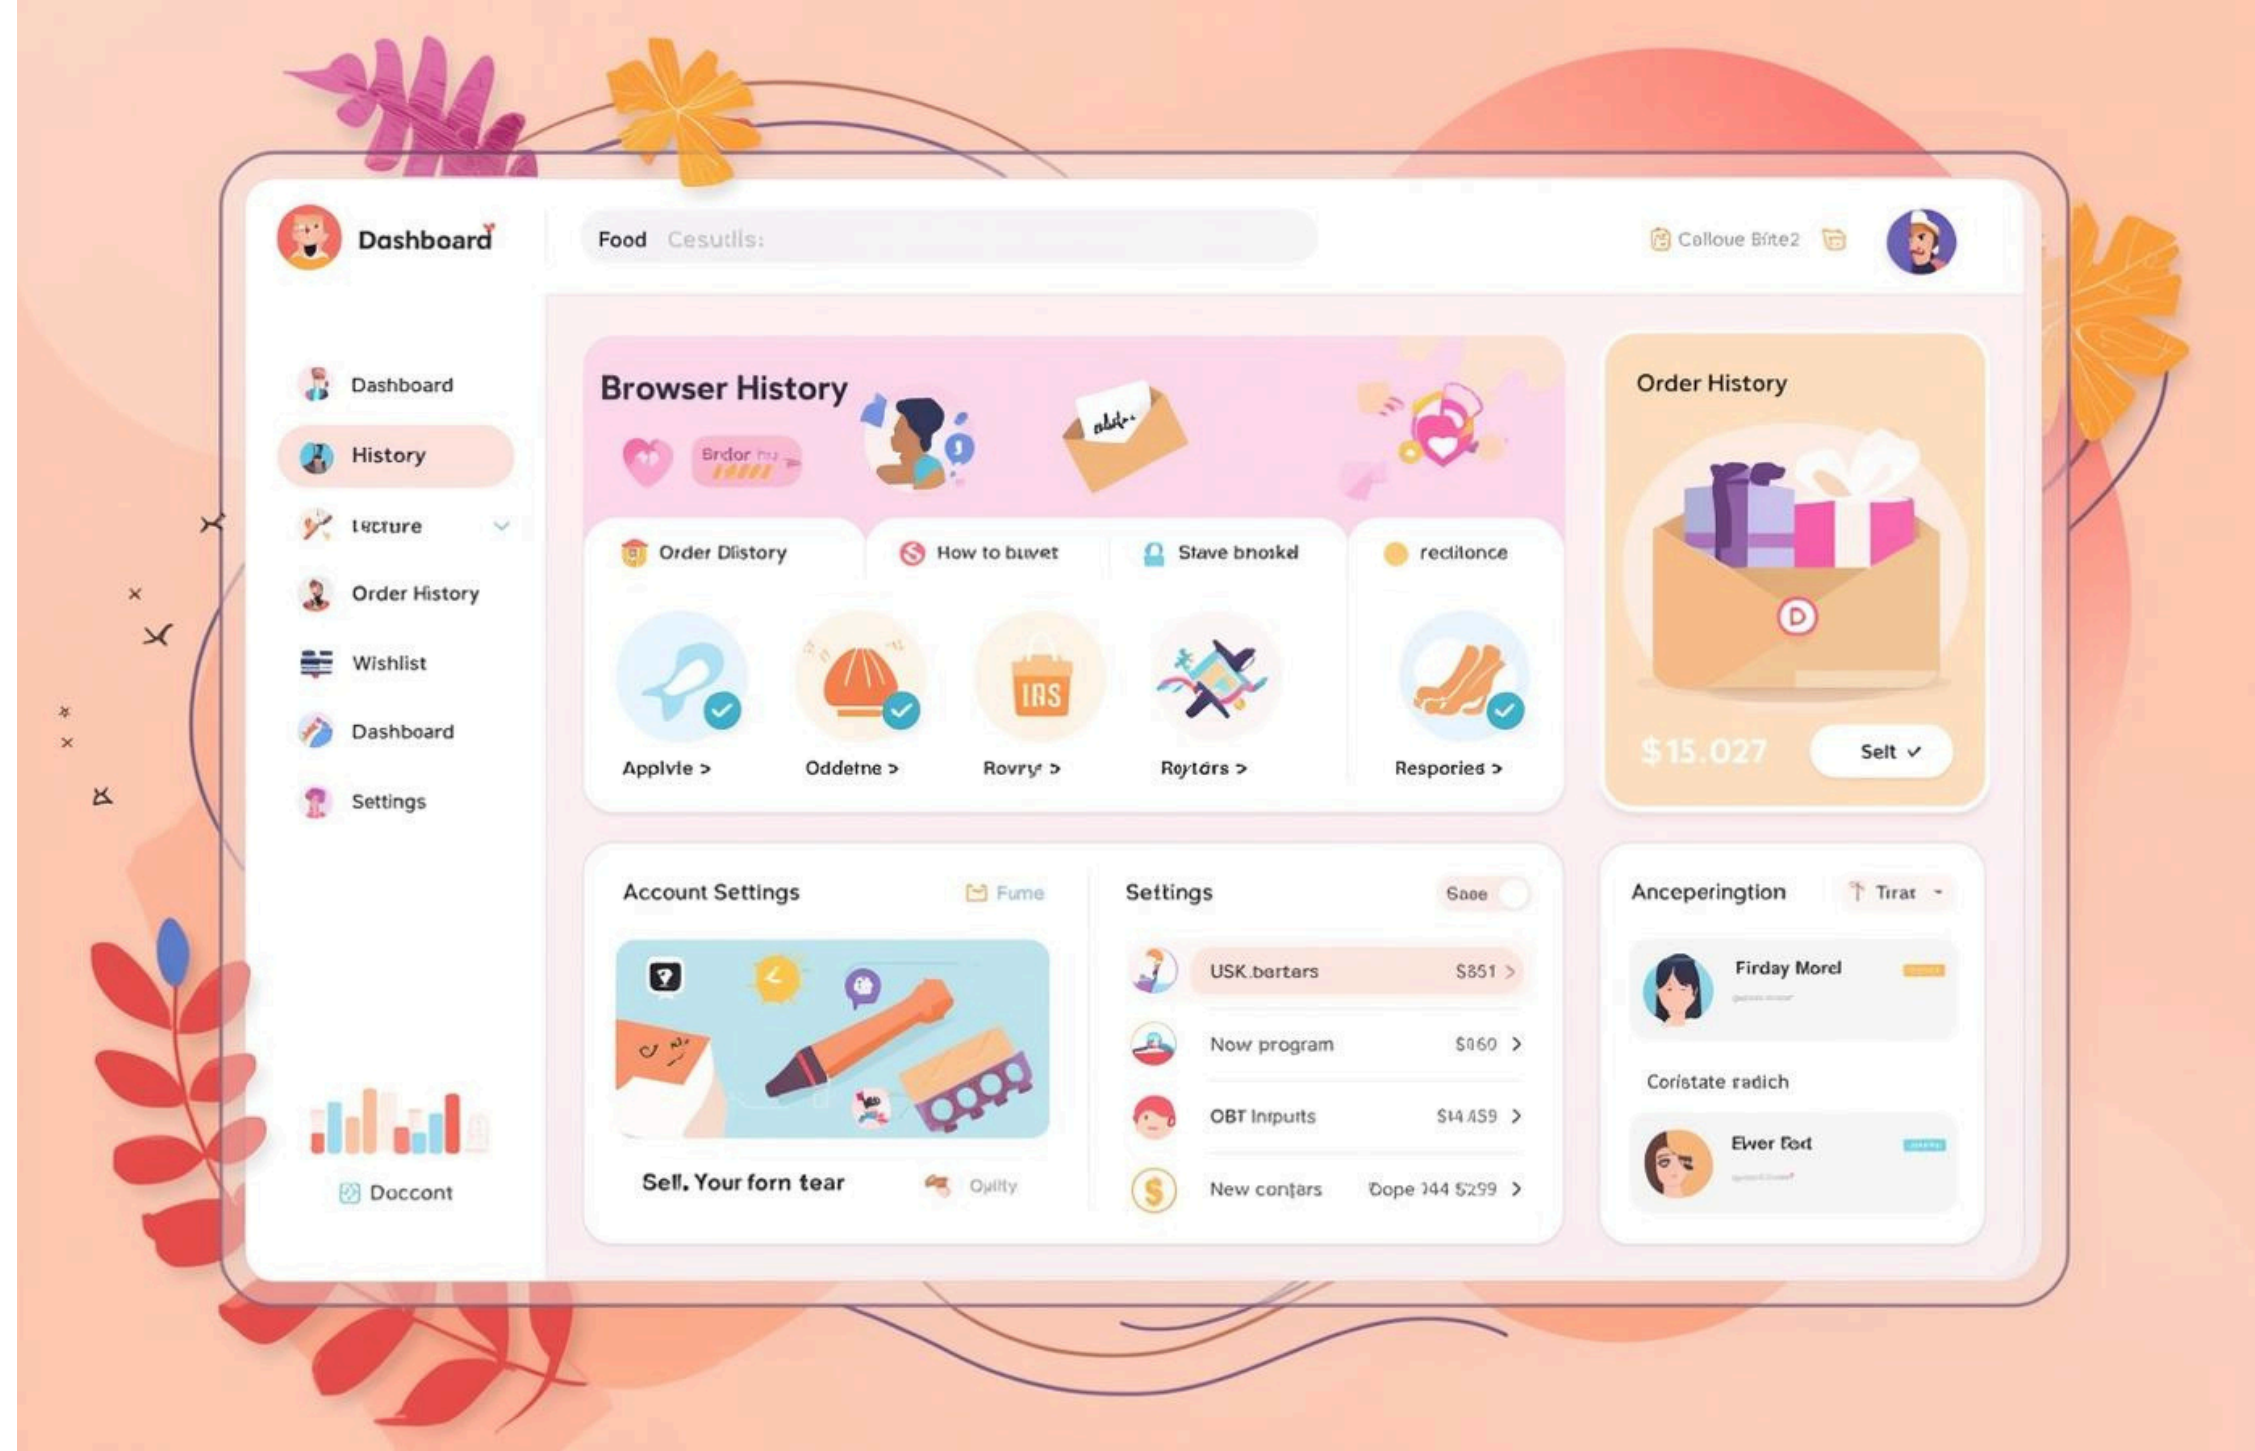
Dashboard

Food Cesutlis:

Calloue Bite2

Dashboard
History
Lecture
Order History
Wishlist
Dashboard
Settings

Doccont

Browser History

Brdor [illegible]

Order Distory
How to buvet
Stave bnoskd
recilonce

IRS

Applvle >
Oddetne >
Rovry >
Roytdrs >
Resporied >

Order History

$15.027
Selt ✓

Account Settings
Fume

Sell. Your forn tear
Opllty

Settings
Saoe

USK.bartars $851 >
Now program $860 >
OBT Inputts $14.459 >
New contars Dope 144 $299 >

Anceperingtion
Tirat

Firday Morel

Coristate radich

Elwer Ead